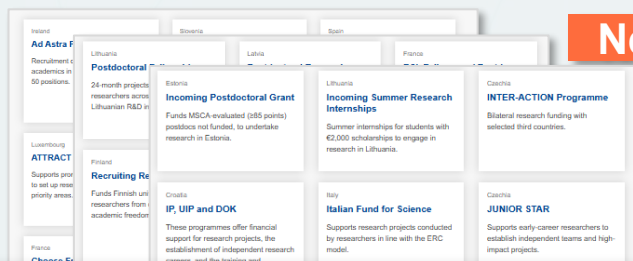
Ireland
Ad Astra F
Recruitment c academics in 50 positions.

Slovenia

Spain

N

Lithuania
Postdoctoral Fell
24-month projects researchers acros Lithuanian R&D in

Latvia

France

Luxembourg
ATTRACT
Supports pri to set up rese priority areas.

Finland
Recruiting Re
Funds Finnish uni researchers from academic freedom

France
Choose F

Estonia
Incoming Postdoctoral Grant
Funds MSCA-evaluated (≥85 points) postdocs not funded, to undertake research in Estonia.

Lithuania
Incoming Summer Research Internships
Summer internships for students with €2,000 scholarships to engage in research in Lithuania.

Czechia
INTER-ACTION Programme
Bilateral research funding with selected third countries.

Croatia
IP, UIP and DOK
These programmes offer financial support for research projects, the establishment of independent research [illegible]

Italy
Italian Fund for Science
Supports research projects conducted by researchers in line with the ERC model.

Czechia
JUNIOR STAR
Supports early-career researchers to establish independent teams and high-impact projects.